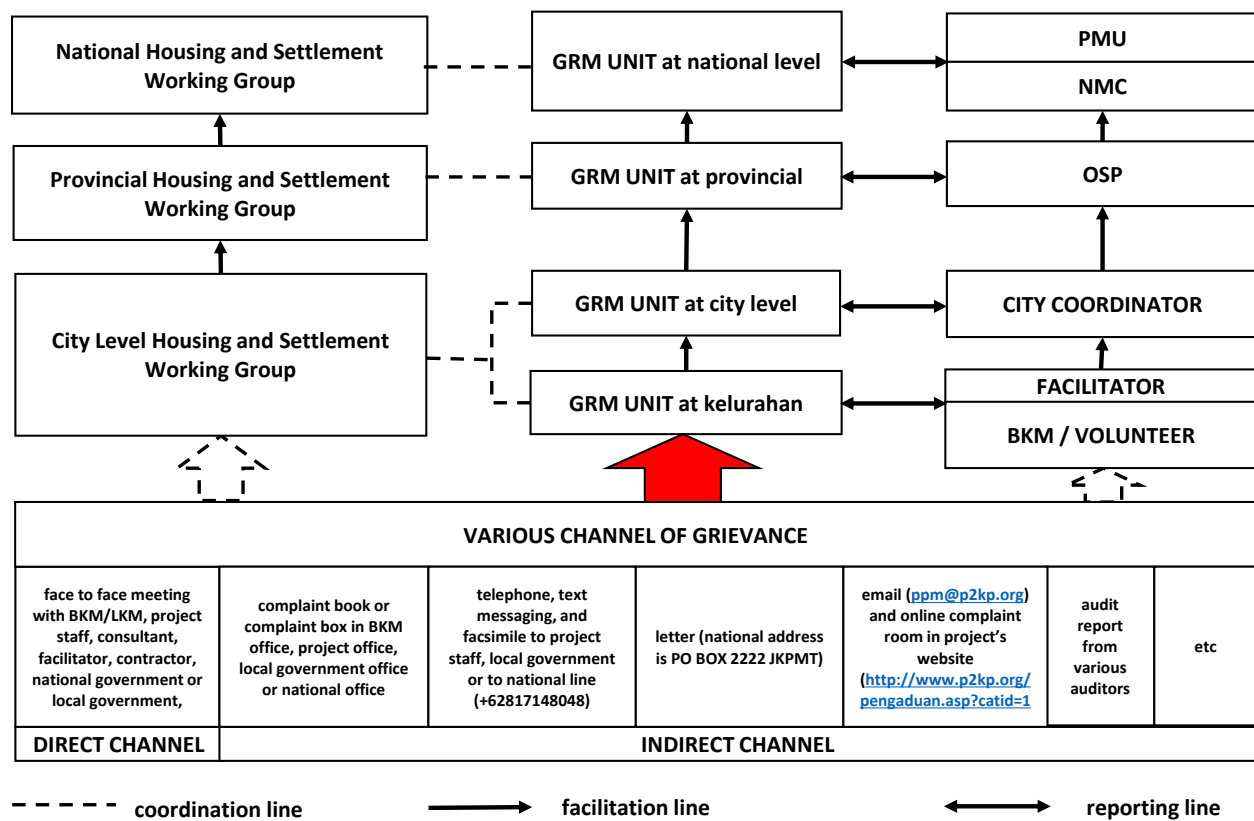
National Housing and Settlement Working Group

GRM UNIT at national level

PMU

NMC

Provincial Housing and Settlement Working Group

GRM UNIT at provincial

OSP

City Level Housing and Settlement Working Group

GRM UNIT at city level

CITY COORDINATOR

GRM UNIT at kelurahan

FACILITATOR

BKM / VOLUNTEER

VARIOUS CHANNEL OF GRIEVANCE

| face to face meeting with BKM/LKM, project staff, consultant, facilitator, contractor, national government or local government, | complaint book or complaint box in BKM office, project office, local government office or national office | telephone, text messaging, and facsimile to project staff, local government or to national line (+62817148048) | letter (national address is PO BOX 2222 JKPMT) | email (ppm@p2kp.org) and online complaint room in project's website (http://www.p2kp.org/pengaduan.asp?catid=1 | audit report from various auditors | etc |
|---|---|---|---|---|---|---|
| DIRECT CHANNEL | INDIRECT CHANNEL | | | | | |

coordination line

facilitation line

reporting line